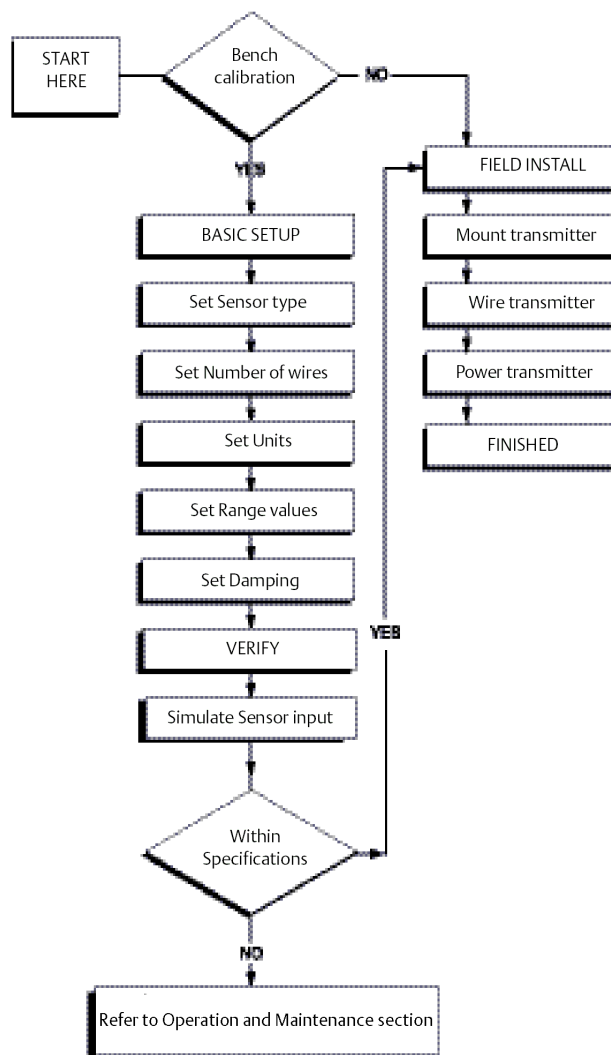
START HERE

Bench calibration

NO

YES

FIELD INSTALL

Mount transmitter

Wire transmitter

Power transmitter

FINISHED

BASIC SETUP

Set Sensor type

Set Number of wires

Set Units

Set Range values

Set Damping

VERIFY

Simulate Sensor input

YES

Within Specifications

NO

Refer to Operation and Maintenance section